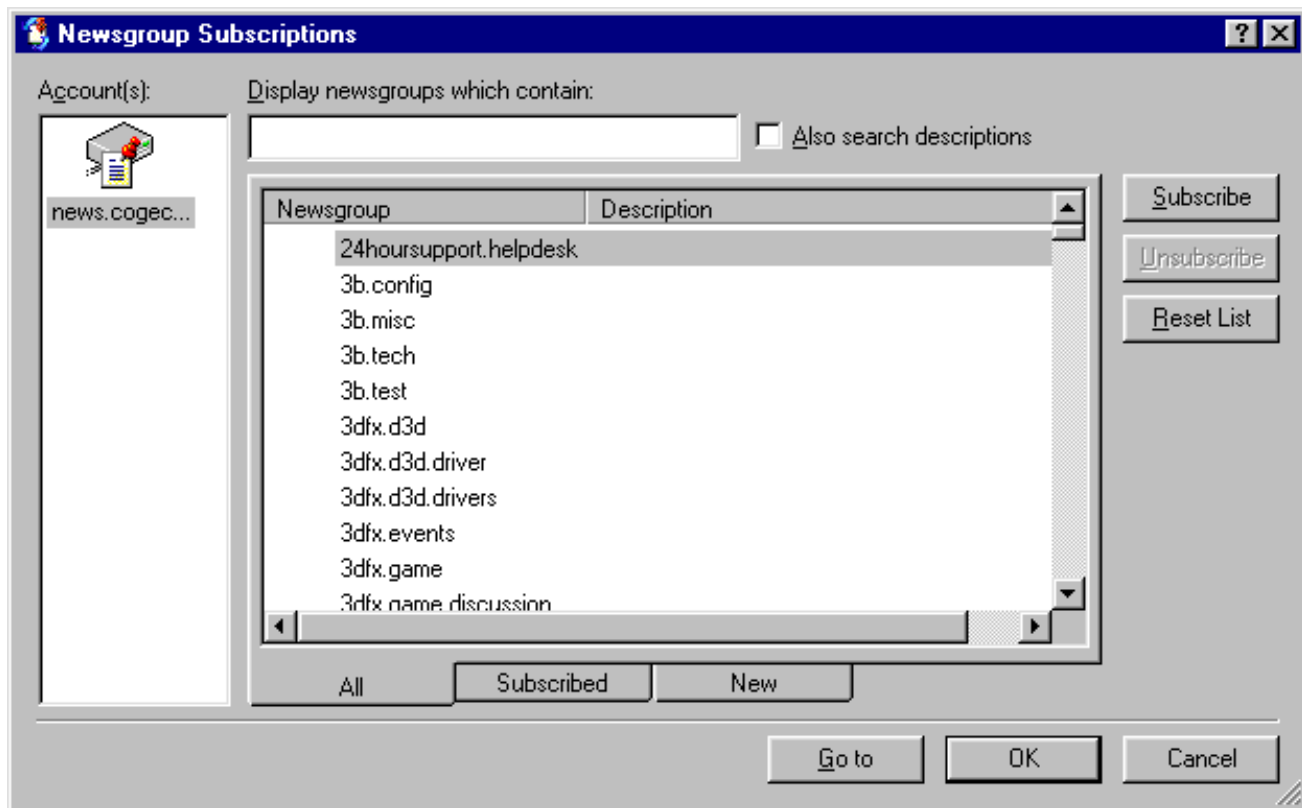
Newsgroup Subscriptions

? X

Account(s):

news.cogec...

Display newsgroups which contain:

Also search descriptions

| Newsgroup | Description |
|---|---|
| 24hoursupport.helpdesk | |
| 3b.config | |
| 3b.misc | |
| 3b.tech | |
| 3b.test | |
| 3dfx.d3d | |
| 3dfx.d3d.driver | |
| 3dfx.d3d.drivers | |
| 3dfx.events | |
| 3dfx.game | |
| 3dfx.game.discussion | |

Subscribe

Unsubscribe

Reset List

All

Subscribed

New

Go to

OK

Cancel